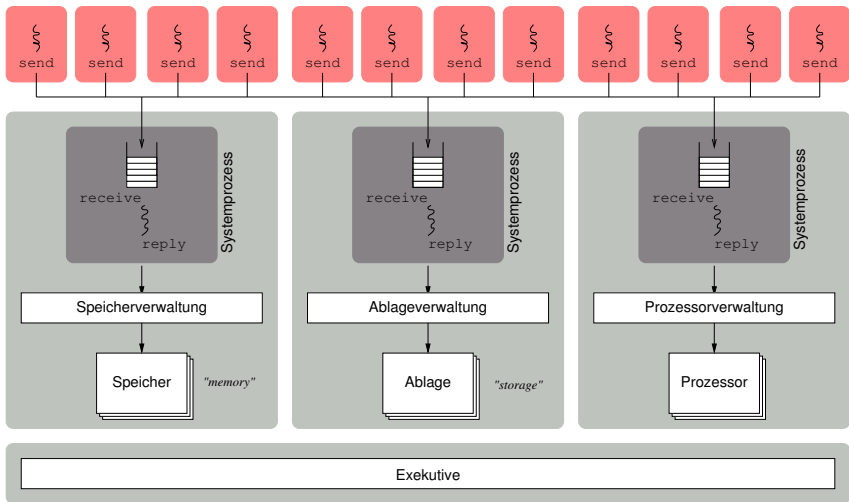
send send send send send send send send send send send send

receive
reply
Systemprozess

Speicherverwaltung

Speicher "memory"

receive
reply
Systemprozess

Ablageverwaltung

Ablage "storage"

receive
reply
Systemprozess

Prozessorverwaltung

Prozessor

Exekutive